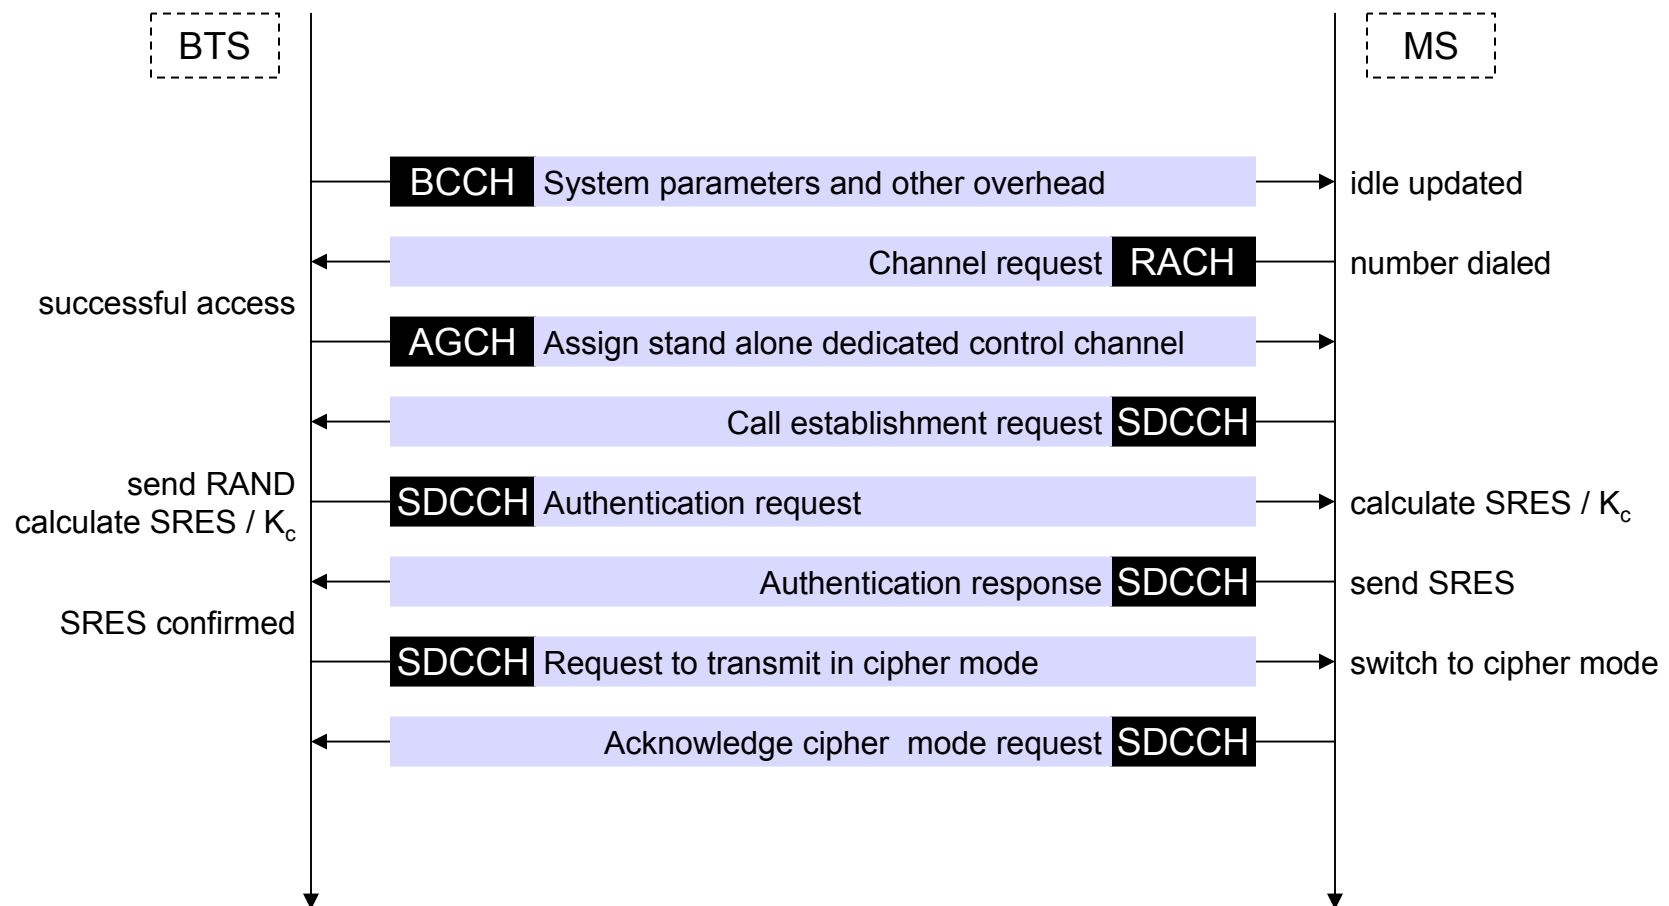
BTS

MS

BCCH System parameters and other overhead

idle updated

Channel request RACH

number dialed

successful access

AGCH Assign stand alone dedicated control channel

Call establishment request SDCCH

send RAND
calculate SRES / $K_c$

SDCCH Authentication request

calculate SRES / $K_c$

Authentication response SDCCH

send SRES

SRES confirmed

SDCCH Request to transmit in cipher mode

switch to cipher mode

Acknowledge cipher mode request SDCCH